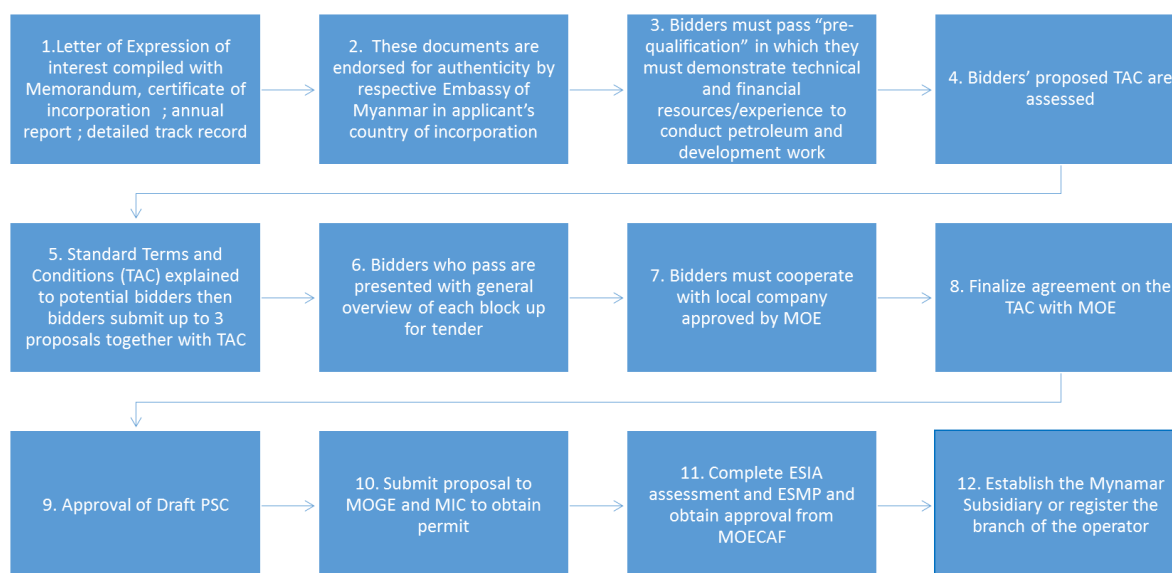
1.Letter of Expression of interest compiled with Memorandum, certificate of incorporation ; annual report ; detailed track record

2. These documents are endorsed for authenticity by respective Embassy of Myanmar in applicant's country of incorporation

3. Bidders must pass "pre-qualification" in which they must demonstrate technical and financial resources/experience to conduct petroleum and development work

4. Bidders' proposed TAC are assessed

5. Standard Terms and Conditions (TAC) explained to potential bidders then bidders submit up to 3 proposals together with TAC

6. Bidders who pass are presented with general overview of each block up for tender

7. Bidders must cooperate with local company approved by MOE

8. Finalize agreement on the TAC with MOE

9. Approval of Draft PSC

10. Submit proposal to MOGE and MIC to obtain permit

11. Complete ESIA assessment and ESMP and obtain approval from MOECAF

12. Establish the Mynamar Subsidiary or register the branch of the operator